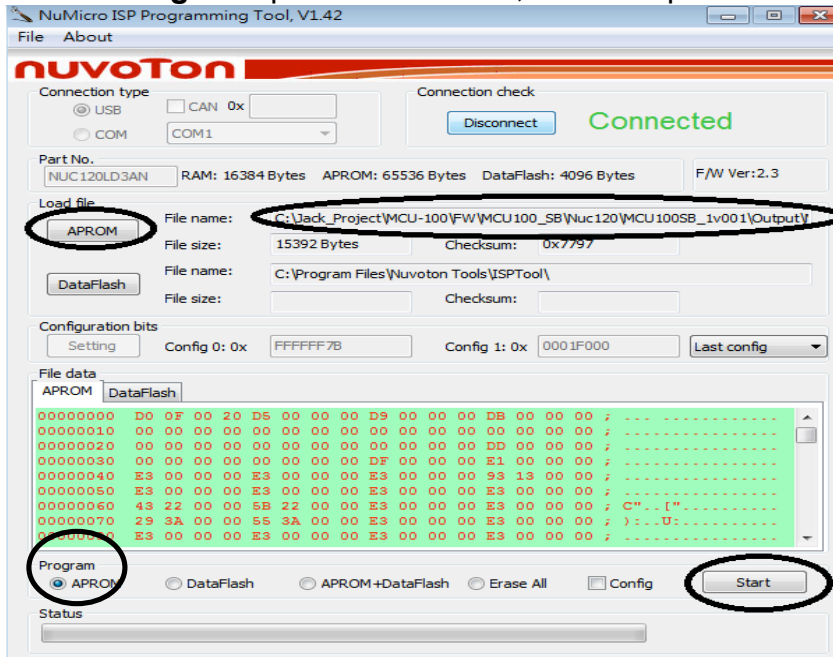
NuMicro ISP Programming Tool, V1.42

File About

nuvoTon

Connection type

USB

CAN 0x

COM

COM1

Connection check

Disconnect

Connected

Part No.

NUC120LD3AN

RAM: 16384 Bytes APROM: 65536 Bytes DataFlash: 4096 Bytes

F/W Ver:2.3

Load file

APROM

File name:

C:\Jack_Project\MCU-100\FW\MCU100_SB\Nuc120\MCU100SB_1v001\Output\

File size:

15392 Bytes

Checksum:

0x7797

DataFlash

File name:

C:\Program Files\Nuvoton Tools\ISPTool\

File size:

Checksum:

Configuration bits

Setting

Config 0: 0x

FFFFFF7B

Config 1: 0x

0001F000

Last config

File data

APROM

DataFlash

| | | |
|---|---|---|
| 00000000 | D0 0F 00 20 D5 00 00 00 D9 00 00 00 DB 00 00 00 | ; ... ............ |
| 00000010 | 00 00 00 00 00 00 00 00 00 00 00 00 00 00 00 00 | ; ................ |
| 00000020 | 00 00 00 00 00 00 00 00 00 00 00 00 DD 00 00 00 | ; ................ |
| 00000030 | 00 00 00 00 00 00 00 00 DF 00 00 00 E1 00 00 00 | ; ................ |
| 00000040 | E3 00 00 00 E3 00 00 00 E3 00 00 00 93 13 00 00 | ; ................ |
| 00000050 | E3 00 00 00 E3 00 00 00 E3 00 00 00 E3 00 00 00 | ; ................ |
| 00000060 | 43 22 00 00 5B 22 00 00 E3 00 00 00 E3 00 00 00 | ; C"..["........ |
| 00000070 | 29 3A 00 00 55 3A 00 00 E3 00 00 00 E3 00 00 00 | ; ):..U:........ |
| 000000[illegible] | E3 00 00 00 E3 00 00 00 E3 00 00 00 E3 00 00 00 | ; ................ |

Program

APROM

DataFlash

APROM+DataFlash

Erase All

Config

Start

Status